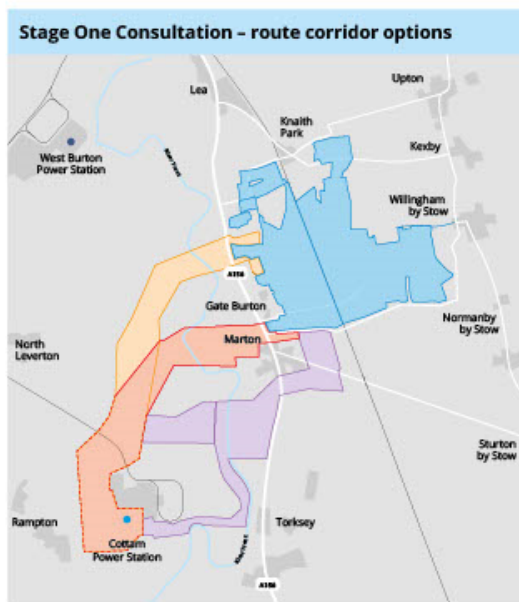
Stage One Consultation – route corridor options

Lea

Upton

Knaith Park

Kexby

West Burton Power Station

River Trent

Willingham by Stow

A156

Gate Burton

Normanby by Stow

North Leverton

Marton

Sturton by Stow

Rampton

Cottam Power Station

Torksey

River Trent

A156